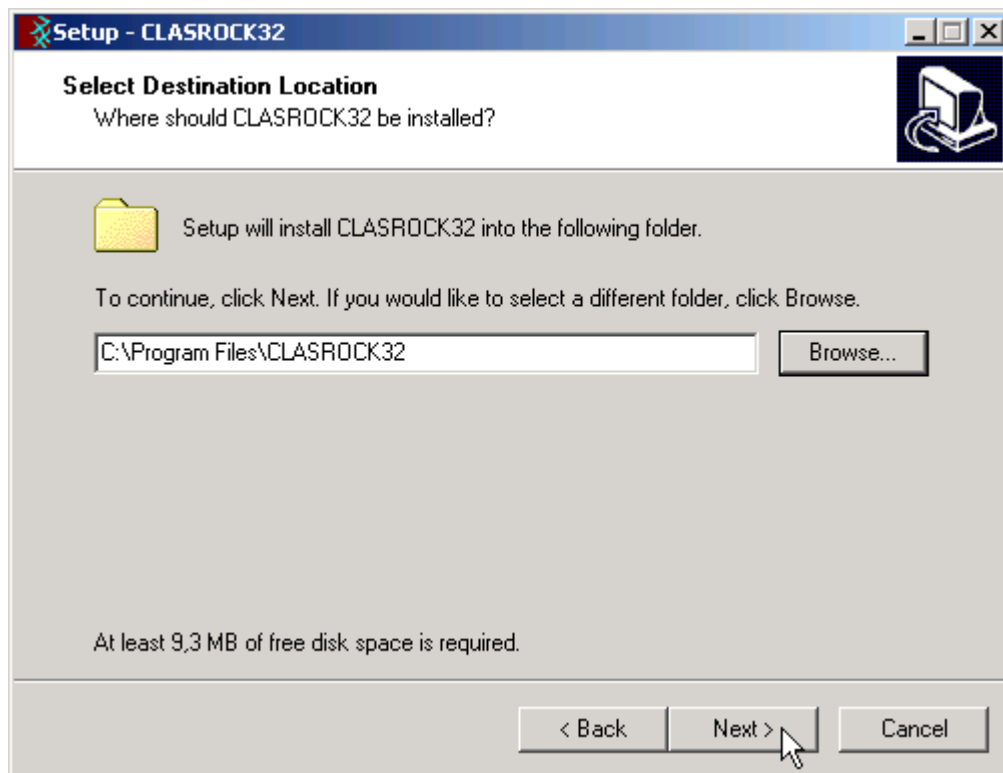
Setup - CLASROCK32

Select Destination Location
Where should CLASROCK32 be installed?

Setup will install CLASROCK32 into the following folder.

To continue, click Next. If you would like to select a different folder, click Browse.

C:\Program Files\CLASROCK32

Browse...

At least 9,3 MB of free disk space is required.

< Back

Next >

Cancel